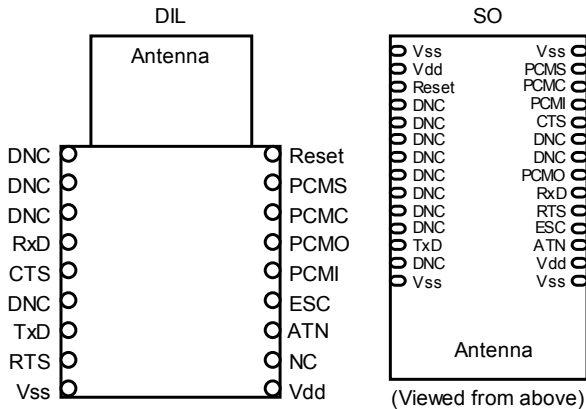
DIL

Antenna

DNC
DNC
DNC
RxD
CTS
DNC
TxD
RTS
Vss

Reset
PCMS
PCMC
PCMO
PCMI
ESC
ATN
NC
Vdd

SO

Vss
Vdd
Reset
DNC
DNC
DNC
DNC
DNC
DNC
DNC
DNC
TxD
DNC
Vss

Vss
PCMS
PCMC
PCMI
CTS
DNC
DNC
PCMO
RxD
RTS
ESC
ATN
Vdd
Vss

Antenna

(Viewed from above)